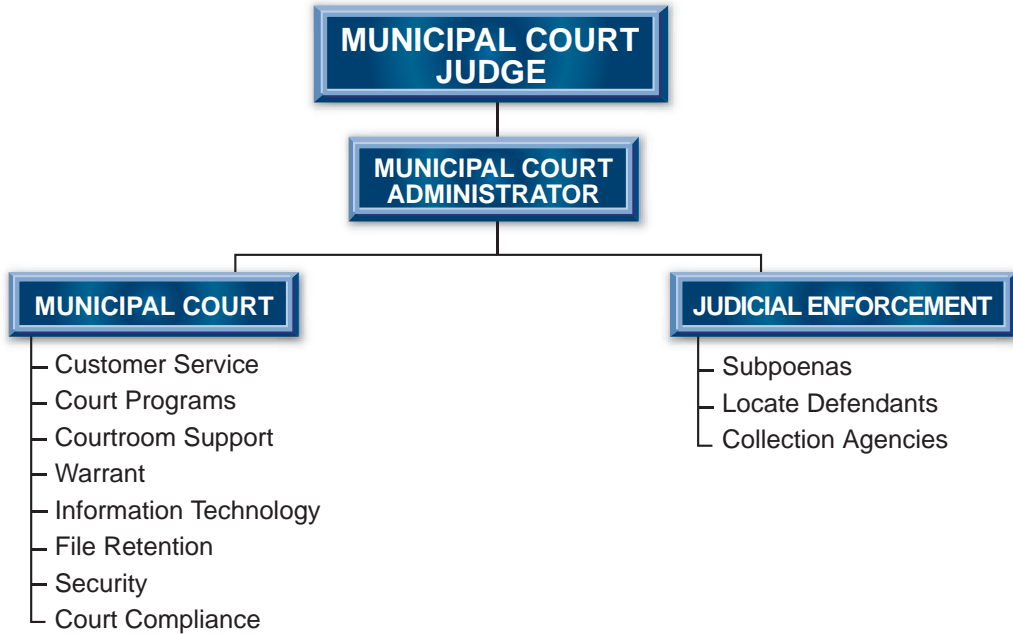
MUNICIPAL COURT JUDGE

MUNICIPAL COURT ADMINISTRATOR

MUNICIPAL COURT

Customer Service
Court Programs
Courtroom Support
Warrant
Information Technology
File Retention
Security
Court Compliance

JUDICIAL ENFORCEMENT

Subpoenas
Locate Defendants
Collection Agencies